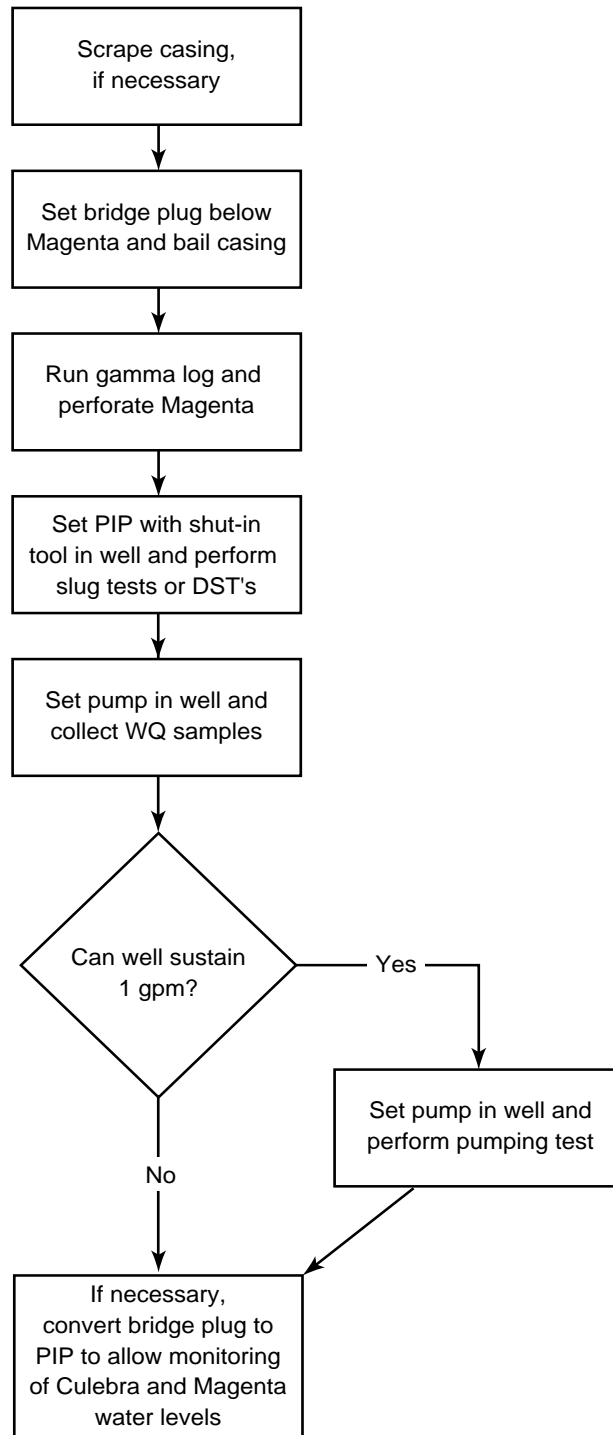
Scrape casing, if necessary

Set bridge plug below Magenta and bail casing

Run gamma log and perforate Magenta

Set PIP with shut-in tool in well and perform slug tests or DST's

Set pump in well and collect WQ samples

Can well sustain 1 gpm?

Yes

Set pump in well and perform pumping test

No

If necessary, convert bridge plug to PIP to allow monitoring of Culebra and Magenta water levels